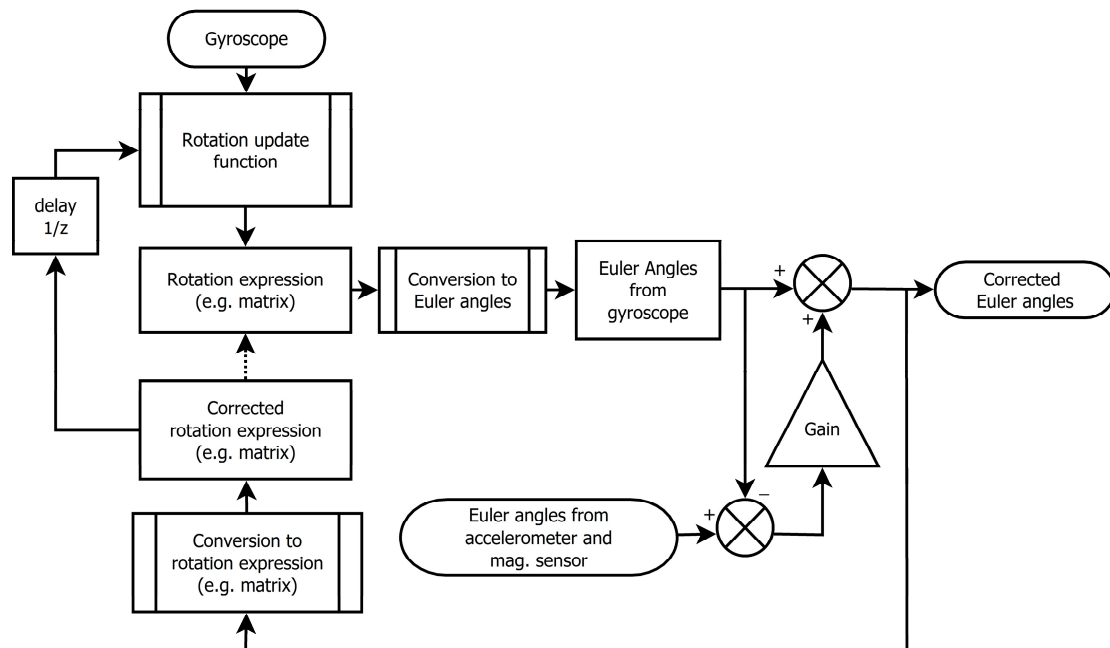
Gyroscope

Rotation update function

delay 1/z

Rotation expression (e.g. matrix)

Conversion to Euler angles

Euler Angles from gyroscope

+

+

Corrected Euler angles

Corrected rotation expression (e.g. matrix)

Gain

Euler angles from accelerometer and mag. sensor

+

−

Conversion to rotation expression (e.g. matrix)